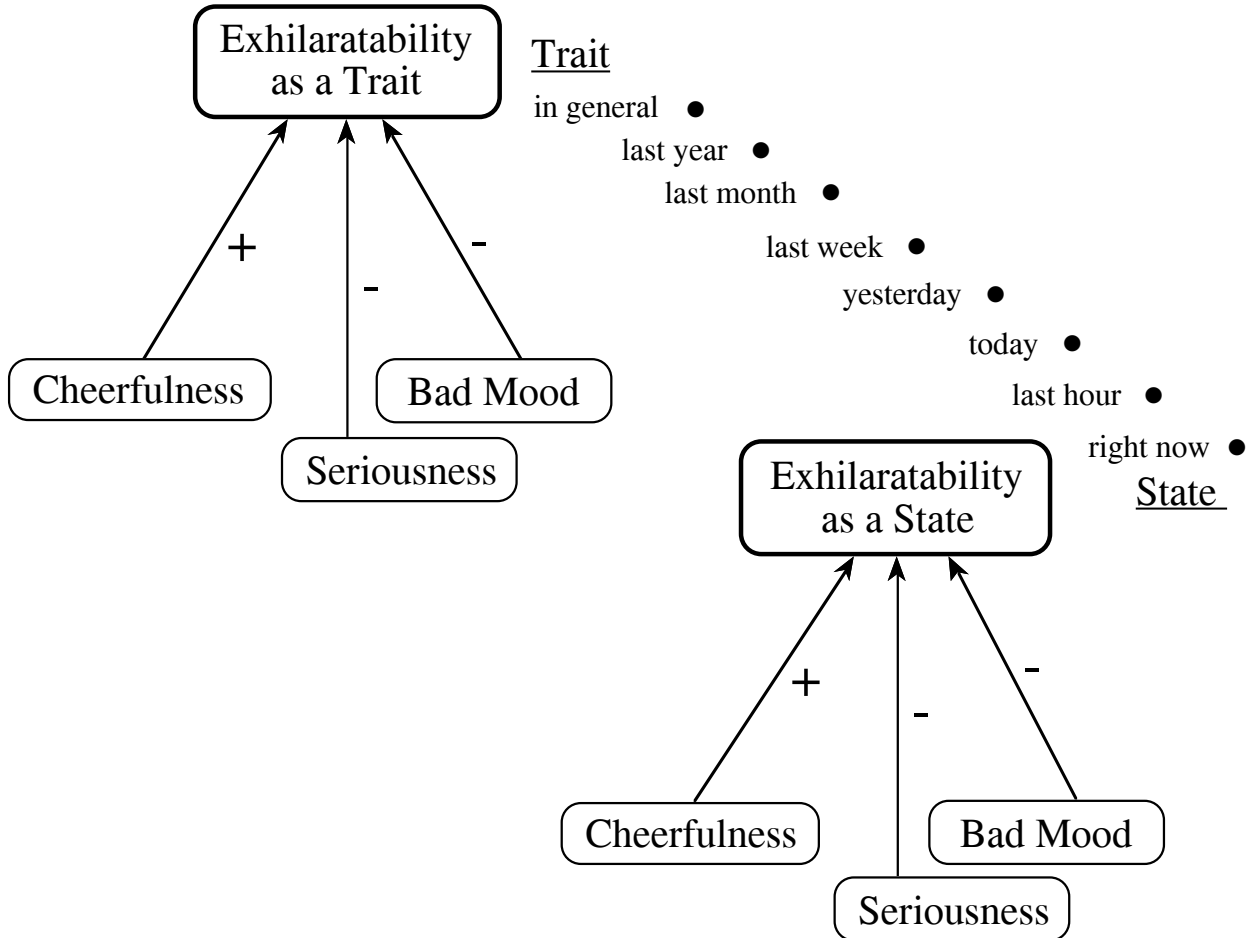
Exhilaratability as a Trait

Trait

in general

last year

last month

last week

yesterday

today

last hour

right now

State

+

-

-

Cheerfulness

Bad Mood

Seriousness

Exhilaratability as a State

+

-

-

Cheerfulness

Bad Mood

Seriousness